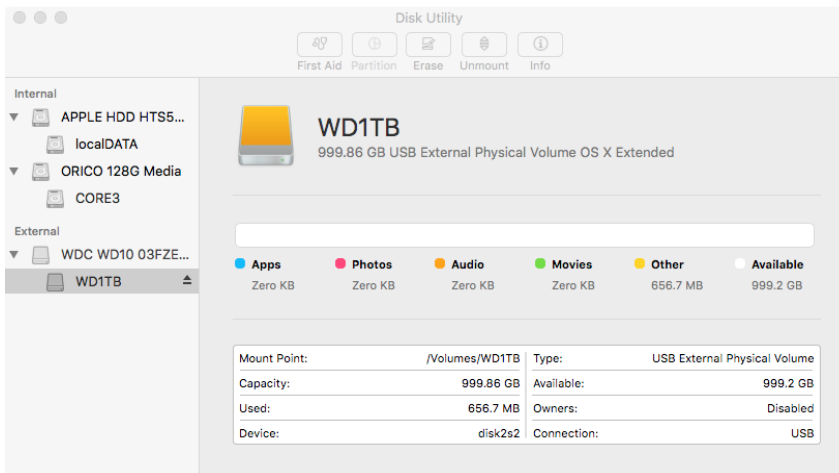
Disk Utility

First Aid Partition Erase Unmount Info

Internal
APPLE HDD HTS5...
localDATA
ORICO 128G Media
CORE3
External
WDC WD10 03FZE...
WD1TB

WD1TB
999.86 GB USB External Physical Volume OS X Extended

| Apps | Photos | Audio | Movies | Other | Available |
|---|---|---|---|---|---|
| Zero KB | Zero KB | Zero KB | Zero KB | 656.7 MB | 999.2 GB |

| | | | |
|---|---|---|---|
| Mount Point: | /Volumes/WD1TB | Type: | USB External Physical Volume |
| Capacity: | 999.86 GB | Available: | 999.2 GB |
| Used: | 656.7 MB | Owners: | Disabled |
| Device: | disk2s2 | Connection: | USB |